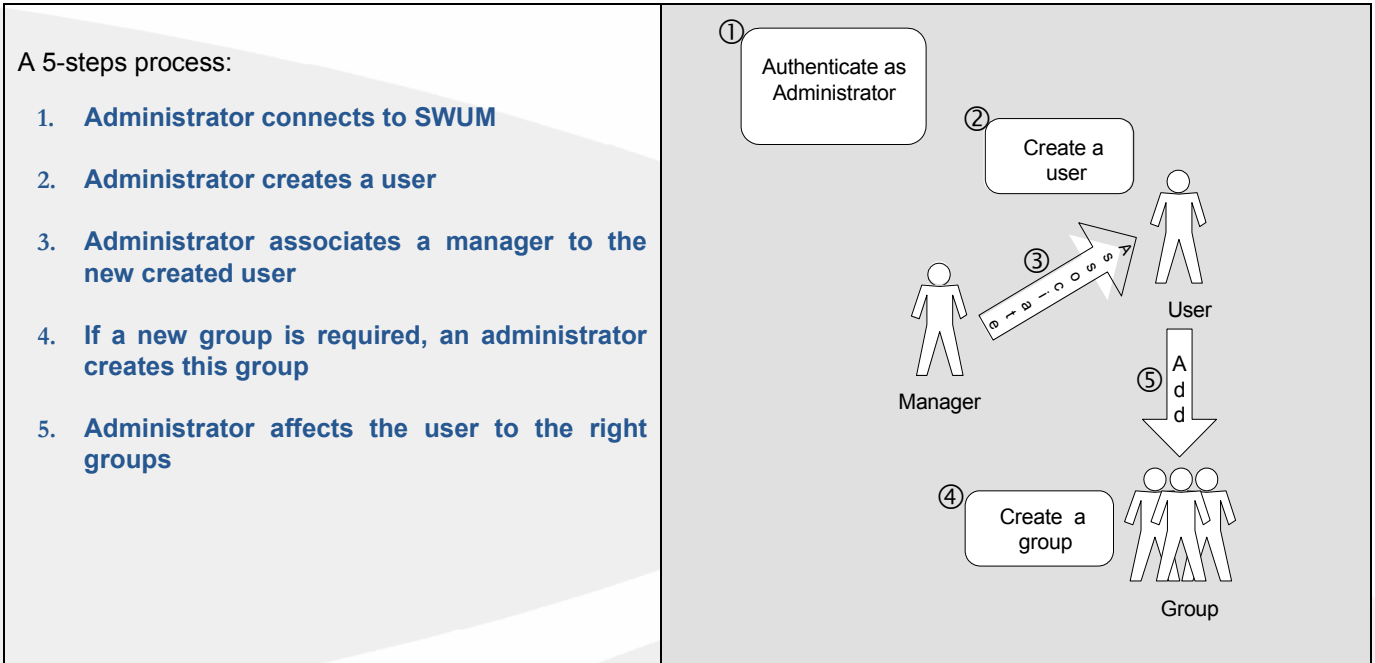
A 5-steps process:

1. Administrator connects to SWUM

2. Administrator creates a user

3. Administrator associates a manager to the new created user

4. If a new group is required, an administrator creates this group

5. Administrator affects the user to the right groups

①
Authenticate as Administrator

②
Create a user

User

③
Associate

Manager

⑤
Add

④
Create a group

Group